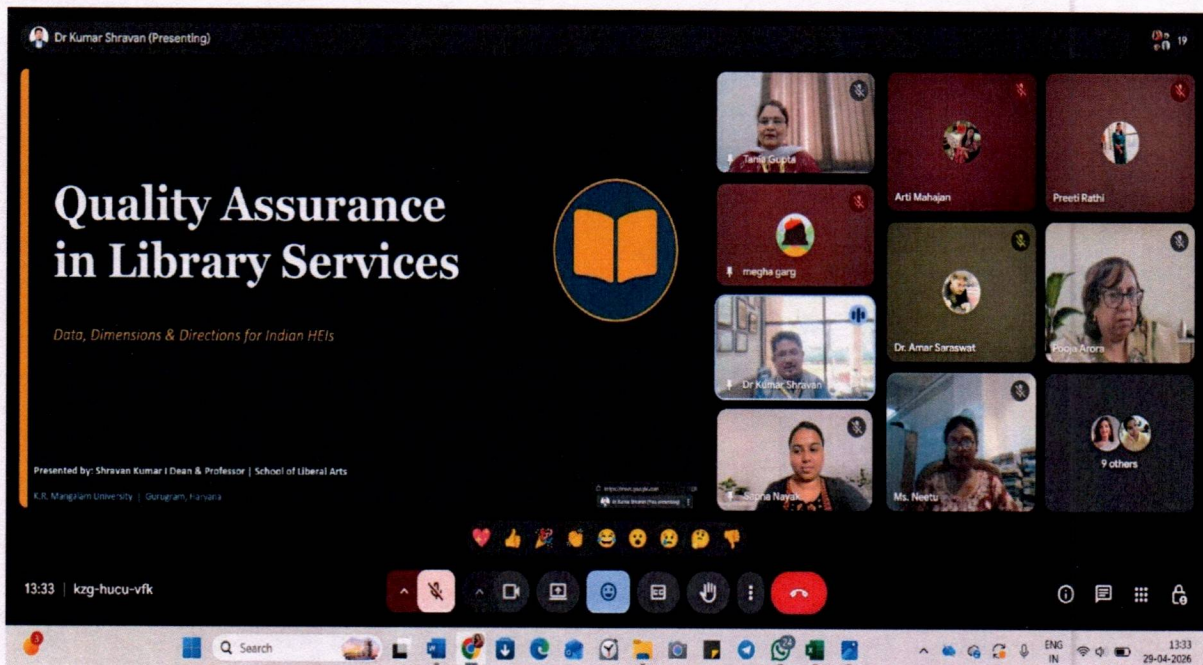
Dr Kumar Shravan (Presenting)

19

Quality Assurance in Library Services

Data, Dimensions & Directions for Indian HEIs

Presented by: Shravan Kumar | Dean & Professor | School of Liberal Arts

K.R. Mangalam University | Gurugram, Haryana

Tania Gupta

Arti Mahajan

Preeti Rathi

megha garg

Dr Kumar Shravan

Dr. Amar Saraswat

Pooja Arora

Sapna Nayak

Ms. Neetu

9 others

13:33 | kzg-hucu-vfk

Search

ENG IN

13:33
29-04-2026